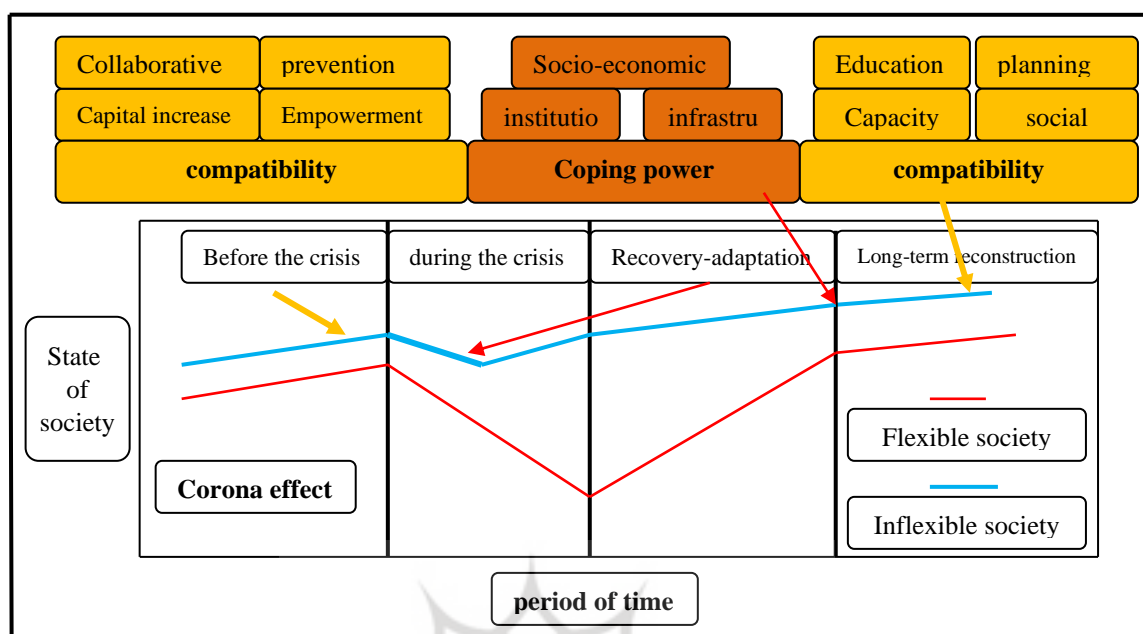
Collaborative
prevention
Capital increase
Empowerment
compatibility

Socio-economic
institutio
infrastru
Coping power

Education
planning
Capacity
social
compatibility

Before the crisis
during the crisis
Recovery-adaptation
Long-term reconstruction

State of society

Corona effect

Flexible society
Inflexible society

period of time